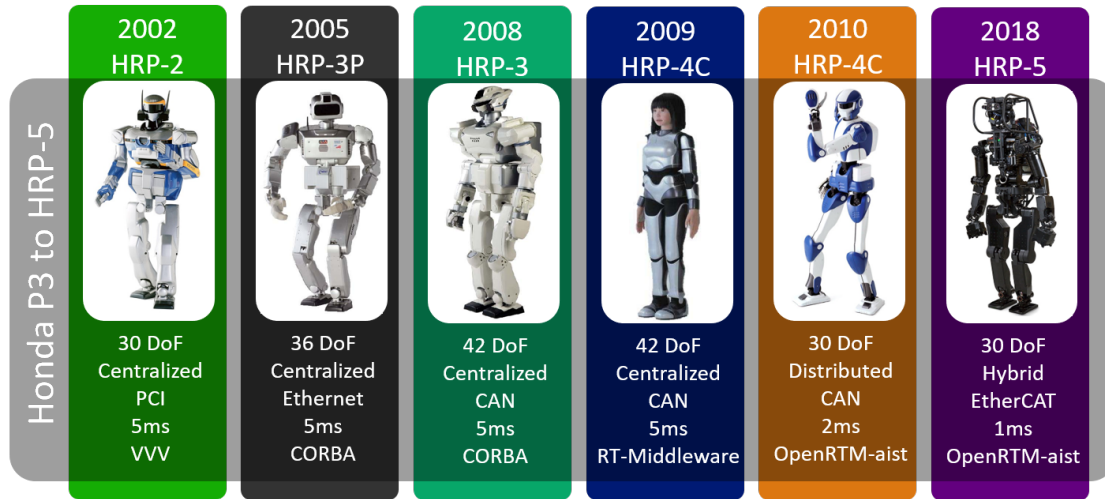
Honda P3 to HRP-5

2002
HRP-2

30 DoF
Centralized
PCI
5ms
VVV

2005
HRP-3P

36 DoF
Centralized
Ethernet
5ms
CORBA

2008
HRP-3

42 DoF
Centralized
CAN
5ms
CORBA

2009
HRP-4C

42 DoF
Centralized
CAN
5ms
RT-Middleware

2010
HRP-4C

30 DoF
Distributed
CAN
2ms
OpenRTM-aist

2018
HRP-5

30 DoF
Hybrid
EtherCAT
1ms
OpenRTM-aist